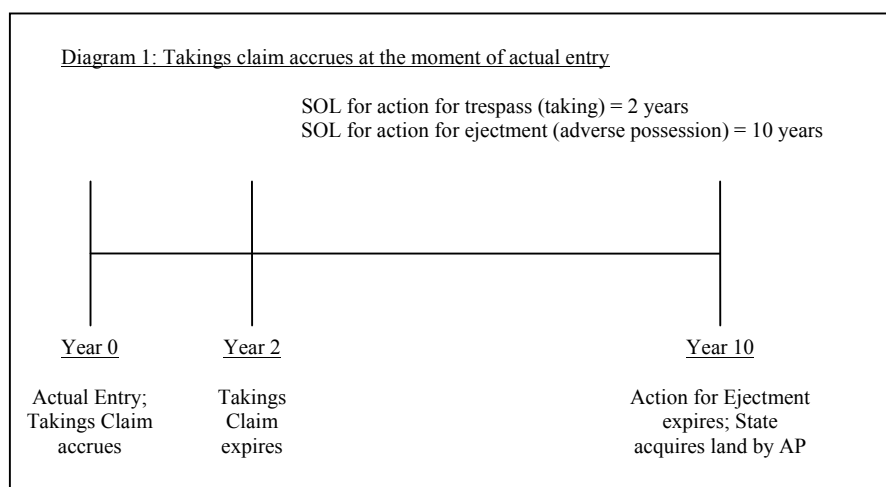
Diagram 1: Takings claim accrues at the moment of actual entry

SOL for action for trespass (taking) = 2 years
SOL for action for ejectment (adverse possession) = 10 years

Year 0

Actual Entry; Takings Claim accrues

Year 2

Takings Claim expires

Year 10

Action for Ejectment expires; State acquires land by AP